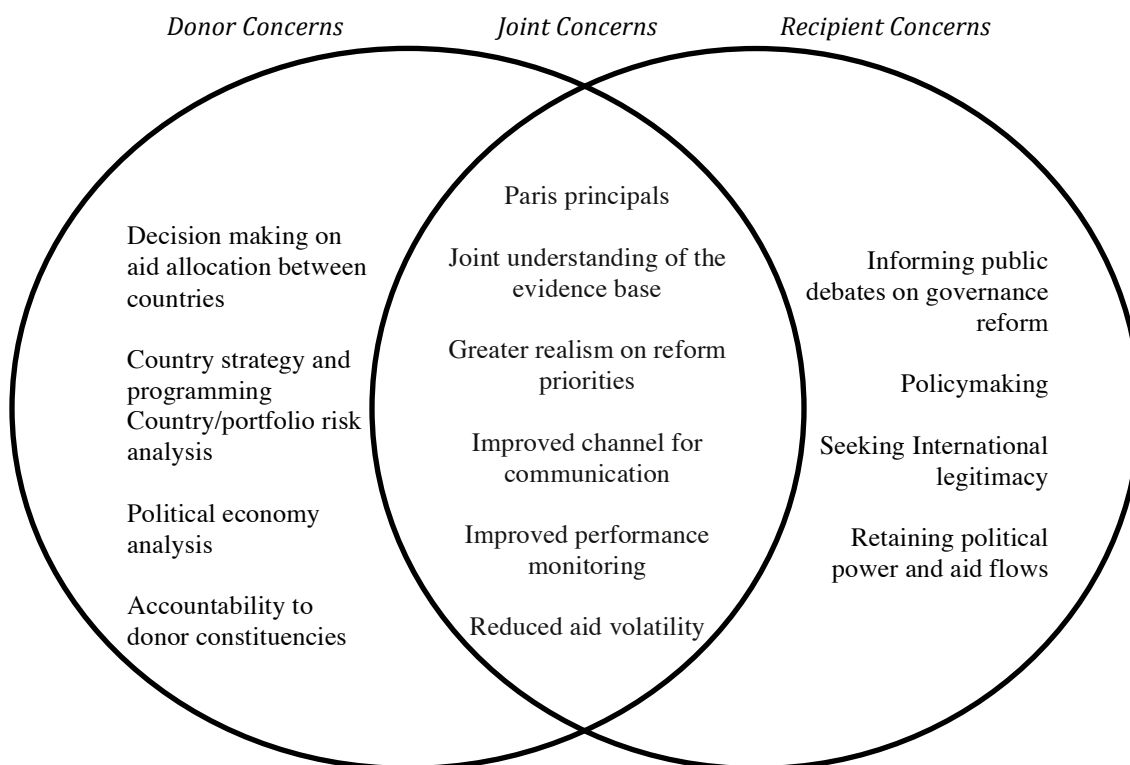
*Donor Concerns*

*Joint Concerns*

*Recipient Concerns*

Decision making on aid allocation between countries

Country strategy and programming
Country/portfolio risk analysis

Political economy analysis

Accountability to donor constituencies

Paris principals

Joint understanding of the evidence base

Greater realism on reform priorities

Improved channel for communication

Improved performance monitoring

Reduced aid volatility

Informing public debates on governance reform

Policymaking

Seeking International legitimacy

Retaining political power and aid flows